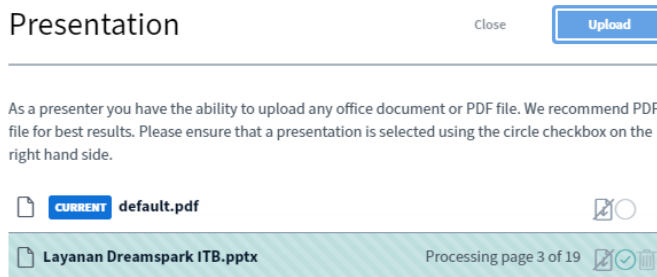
Presentation

Close

Upload

As a presenter you have the ability to upload any office document or PDF file. We recommend PDF file for best results. Please ensure that a presentation is selected using the circle checkbox on the right hand side.

CURRENT default.pdf

Layanan Dreamspark ITB.pptx

Processing page 3 of 19